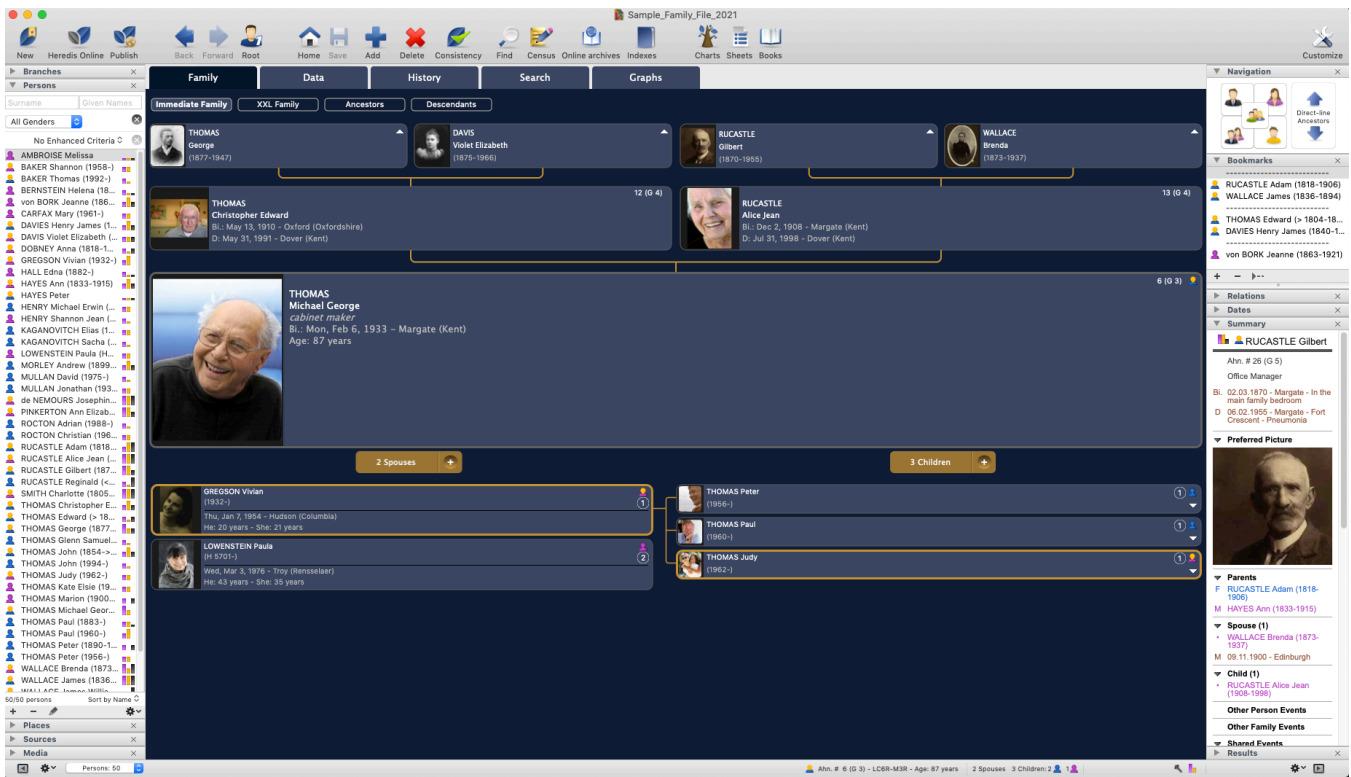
Sample_Family_File_2021

New Heredis Online Publish Back Forward Root Home Save Add Delete Consistency Find Census Online archives Indexes Charts Sheets Books Customize

Branches
Persons
Surname Given Names
All Genders
No Enhanced Criteria
AMBROISE Melissa
BAKER Shannon (1958-)
BAKER Thomas (1992-)
BERNSTEIN Helena (18...
von BORK Jeanne (186...
CARFAX Mary (1961-)
DAVIES Henry James (1...
DAVIS Violet Elizabeth (...
DOBNEY Anna (1818-1...
GREGSON Vivian (1932-)
HALL Edna (1882-)
HAYES Ann (1833-1915)
HAYES Peter
HENRY Michael Erwin (...
HENRY Shannon Jean (...
KAGANOVITCH Elias (1...
KAGANOVITCH Sacha (...
LOWENSTEIN Paula (H...
MORLEY Andrew (1899...
MULLAN David (1975-)
MULLAN Jonathan (193...
de NEMOURS Josephin...
PINKERTON Ann Elizab...
ROCTON Adrian (1988-)
ROCTON Christian (196...
RUCASTLE Adam (1818...
RUCASTLE Alice Jean (...
RUCASTLE Gilbert (187...
RUCASTLE Reginald (<...
SMITH Charlotte (1805...
THOMAS Christopher E...
THOMAS Edward (> 18...
THOMAS George (1877...
THOMAS Glenn Samuel...
THOMAS John (1854->...
THOMAS John (1994-)
THOMAS Judy (1962-)
THOMAS Kate Elsie (19...
THOMAS Marion (1900...
THOMAS Michael Geor...
THOMAS Paul (1883-)
THOMAS Paul (1960-)
THOMAS Peter (1890-1...
THOMAS Peter (1956-)
WALLACE Brenda (1873...
WALLACE James (1836...
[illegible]
50/50 persons Sort by Name
Places
Sources
Media

Family Data History Search Graphs
Immediate Family XXL Family Ancestors Descendants

THOMAS George (1877-1947)
DAVIS Violet Elizabeth (1875-1966)
RUCASTLE Gilbert (1870-1955)
WALLACE Brenda (1873-1937)

12 (G 4)
THOMAS Christopher Edward
Bi.: May 13, 1910 - Oxford (Oxfordshire)
D: May 31, 1991 - Dover (Kent)

13 (G 4)
RUCASTLE Alice Jean
Bi.: Dec 2, 1908 - Margate (Kent)
D: Jul 31, 1998 - Dover (Kent)

6 (G 3)
THOMAS
Michael George
cabinet maker
Bi.: Mon, Feb 6, 1933 - Margate (Kent)
Age: 87 years

2 Spouses
3 Children

GREGSON Vivian
(1932-)
Thu, Jan 7, 1954 - Hudson (Columbia)
He: 20 years - She: 21 years
1

LOWENSTEIN Paula
(H 5701-)
Wed, Mar 3, 1976 - Troy (Rensselaer)
He: 43 years - She: 35 years
2

THOMAS Peter (1956-)
THOMAS Paul (1960-)
THOMAS Judy (1962-)

Navigation
Direct-line Ancestors
Bookmarks
RUCASTLE Adam (1818-1906)
WALLACE James (1836-1894)
THOMAS Edward (> 1804-18...
DAVIES Henry James (1840-1...
von BORK Jeanne (1863-1921)
Relations
Dates
Summary
RUCASTLE Gilbert
Ahn. # 26 (G 5)
Office Manager
Bi. 02.03.1870 - Margate - In the main family bedroom
D 06.02.1955 - Margate - Fort Crescent - Pneumonia
Preferred Picture
Parents
F RUCASTLE Adam (1818-1906)
M HAYES Ann (1833-1915)
Spouse (1)
WALLACE Brenda (1873-1937)
M 09.11.1900 - Edinburgh
Child (1)
RUCASTLE Alice Jean (1908-1998)
Other Person Events
Other Family Events
Shared Events
Results

Persons: 50
Ahn. # 6 (G 3) - LC6R-M3R - Age: 87 years 2 Spouses 3 Children: 2 1